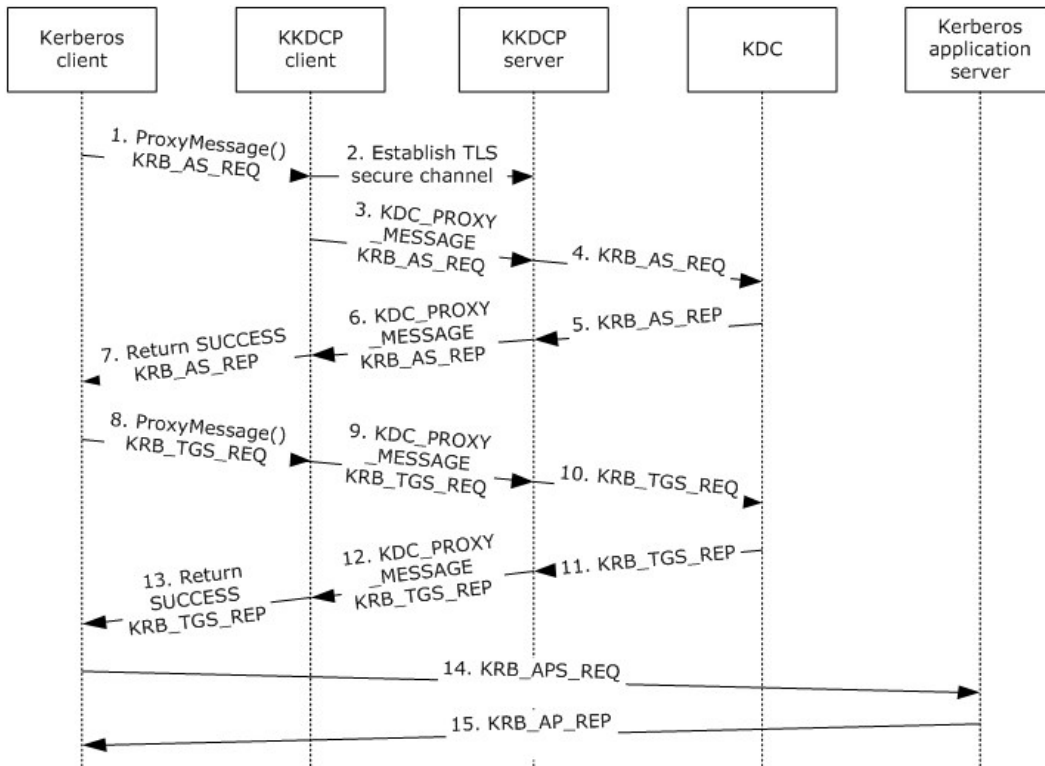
Kerberos client

KKDCP client

KKDCP server

KDC

Kerberos application server

1. ProxyMessage() KRB_AS_REQ

2. Establish TLS secure channel

3. KDC_PROXY _MESSAGE KRB_AS_REQ

4. KRB_AS_REQ

5. KRB_AS_REP

6. KDC_PROXY _MESSAGE KRB_AS_REP

7. Return SUCCESS KRB_AS_REP

8. ProxyMessage() KRB_TGS_REQ

9. KDC_PROXY _MESSAGE KRB_TGS_REQ

10. KRB_TGS_REQ

11. KRB_TGS_REP

12. KDC_PROXY _MESSAGE KRB_TGS_REP

13. Return SUCCESS KRB_TGS_REP

14. KRB_APS_REQ

15. KRB_AP_REP